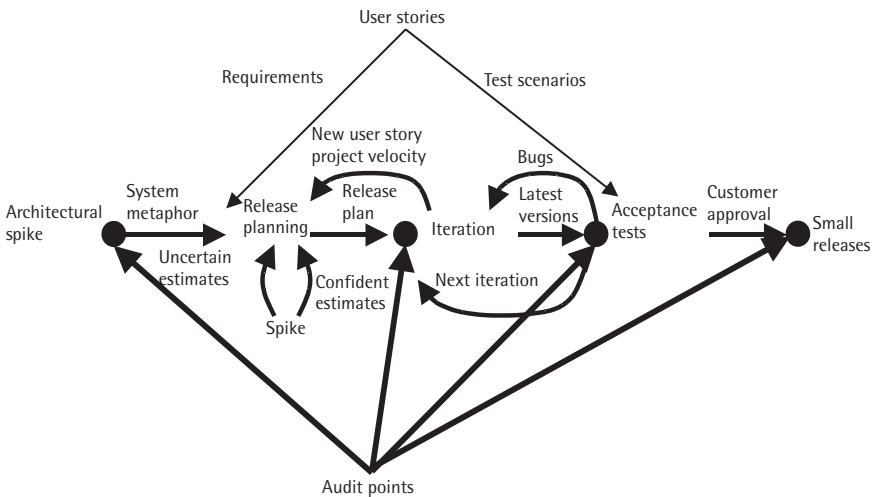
User stories

Requirements

Test scenarios

New user story
project velocity

Bugs

System
metaphor

Release
plan

Latest
versions

Customer
approval

Architectural
spike

Release
planning

Iteration

Acceptance
tests

Small
releases

Uncertain
estimates

Confident
estimates

Next iteration

Spike

Audit points